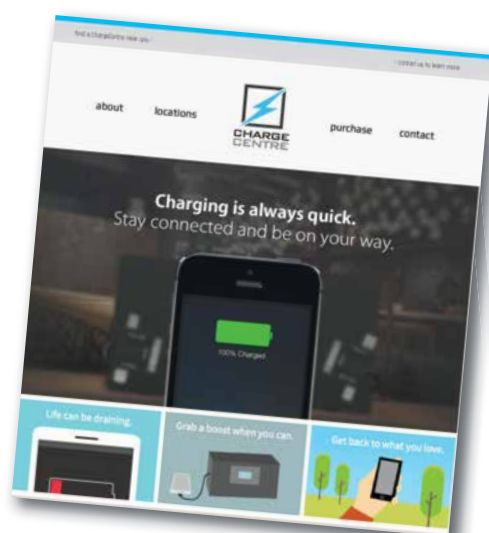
find a ChargeCentre near you

Contact us to learn more

about

locations

CHARGE CENTRE

purchase

contact

Charging is always quick.
Stay connected and be on your way.

100% Charged

Life can be draining.

Grab a boost when you can.

Get back to what you love.